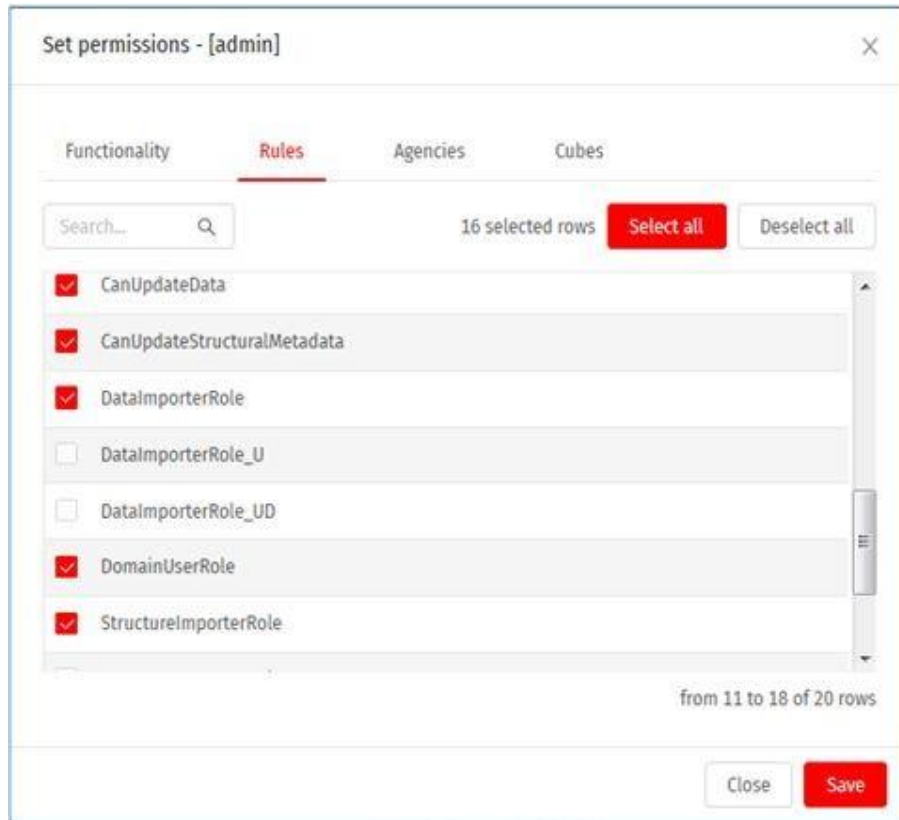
Set permissions - [admin]

Functionality

Rules

Agencies

Cubes

Search...

16 selected rows

Select all

Deselect all

CanUpdateData

CanUpdateStructuralMetadata

DataImporterRole

DataImporterRole_U

DataImporterRole_UD

DomainUserRole

StructureImporterRole

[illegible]

from 11 to 18 of 20 rows

Close

Save